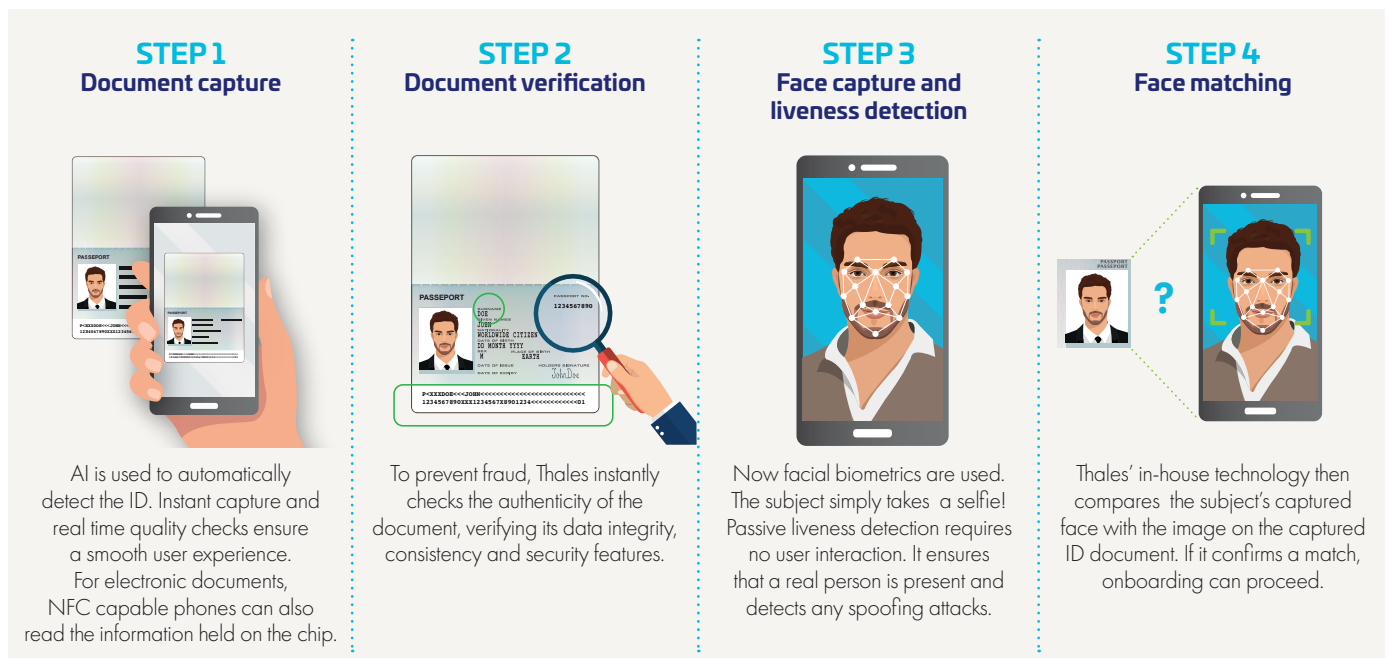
STEP 1
Document capture

PASSPORT
P<XXXDOE<<<JOHN<<<
123456789012345

PASSPORT

AI is used to automatically detect the ID. Instant capture and real time quality checks ensure a smooth user experience. For electronic documents, NFC capable phones can also read the information held on the chip.

STEP 2
Document verification

PASSPORT
PASSPORT NO.
123456789
SURNAME
DOE
GIVEN NAMES
JOHN
NATIONALITY
WORLDWIDE CITIZEN
DATE OF BIRTH
DD MONTH YYYY
SEX
M
PLACE OF BIRTH
EARTH
DATE OF ISSUE
HOLDERS SIGNATURE
DATE OF EXPIRY
P<XXXDOE<<<JOHN<<<<<<<<<<<<<<<<<<<<<<<<<
1234567890XXX1234567X8901234<<<<<<<<<<<01

To prevent fraud, Thales instantly checks the authenticity of the document, verifying its data integrity, consistency and security features.

STEP 3
Face capture and liveness detection

Now facial biometrics are used. The subject simply takes a selfie! Passive liveness detection requires no user interaction. It ensures that a real person is present and detects any spoofing attacks.

STEP 4
Face matching

PASSPORT
PASSPORT

?

Thales' in-house technology then compares the subject's captured face with the image on the captured ID document. If it confirms a match, onboarding can proceed.